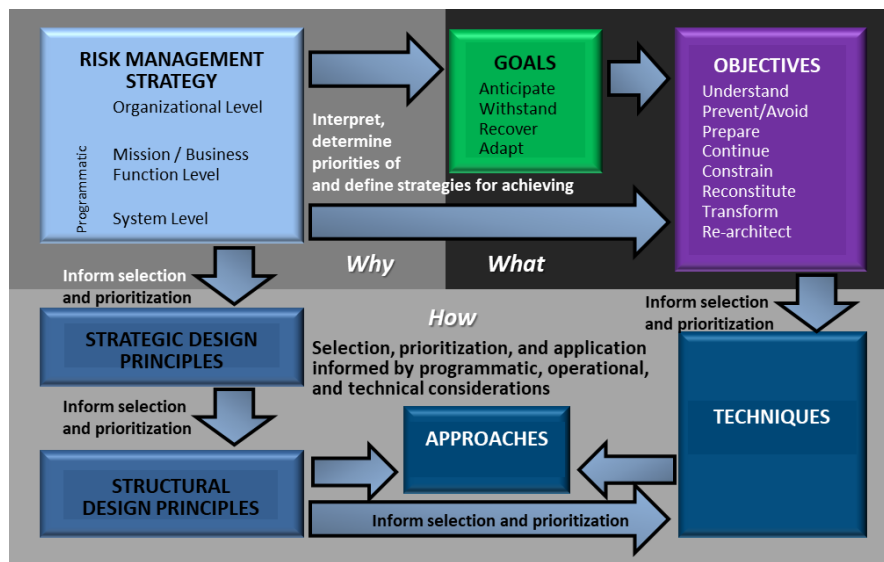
RISK MANAGEMENT STRATEGY
Organizational Level
Programmatic
Mission / Business Function Level
System Level

Interpret, determine priorities of and define strategies for achieving

GOALS
Anticipate
Withstand
Recover
Adapt

OBJECTIVES
Understand
Prevent/Avoid
Prepare
Continue
Constrain
Reconstitute
Transform
Re-architect

Why

What

Inform selection and prioritization

How

Inform selection and prioritization

STRATEGIC DESIGN PRINCIPLES

Selection, prioritization, and application informed by programmatic, operational, and technical considerations

Inform selection and prioritization

APPROACHES

TECHNIQUES

STRUCTURAL DESIGN PRINCIPLES

Inform selection and prioritization